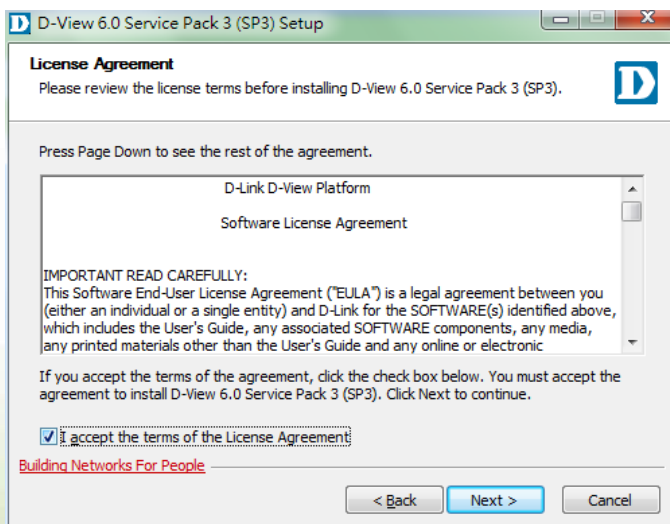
D-View 6.0 Service Pack 3 (SP3) Setup

License Agreement
Please review the license terms before installing D-View 6.0 Service Pack 3 (SP3).

D

Press Page Down to see the rest of the agreement.

D-Link D-View Platform

Software License Agreement

IMPORTANT READ CAREFULLY:
This Software End-User License Agreement ("EULA") is a legal agreement between you (either an individual or a single entity) and D-Link for the SOFTWARE(s) identified above, which includes the User's Guide, any associated SOFTWARE components, any media, any printed materials other than the User's Guide and any online or electronic

If you accept the terms of the agreement, click the check box below. You must accept the agreement to install D-View 6.0 Service Pack 3 (SP3). Click Next to continue.

I accept the terms of the License Agreement

Building Networks For People

< Back
Next >
Cancel